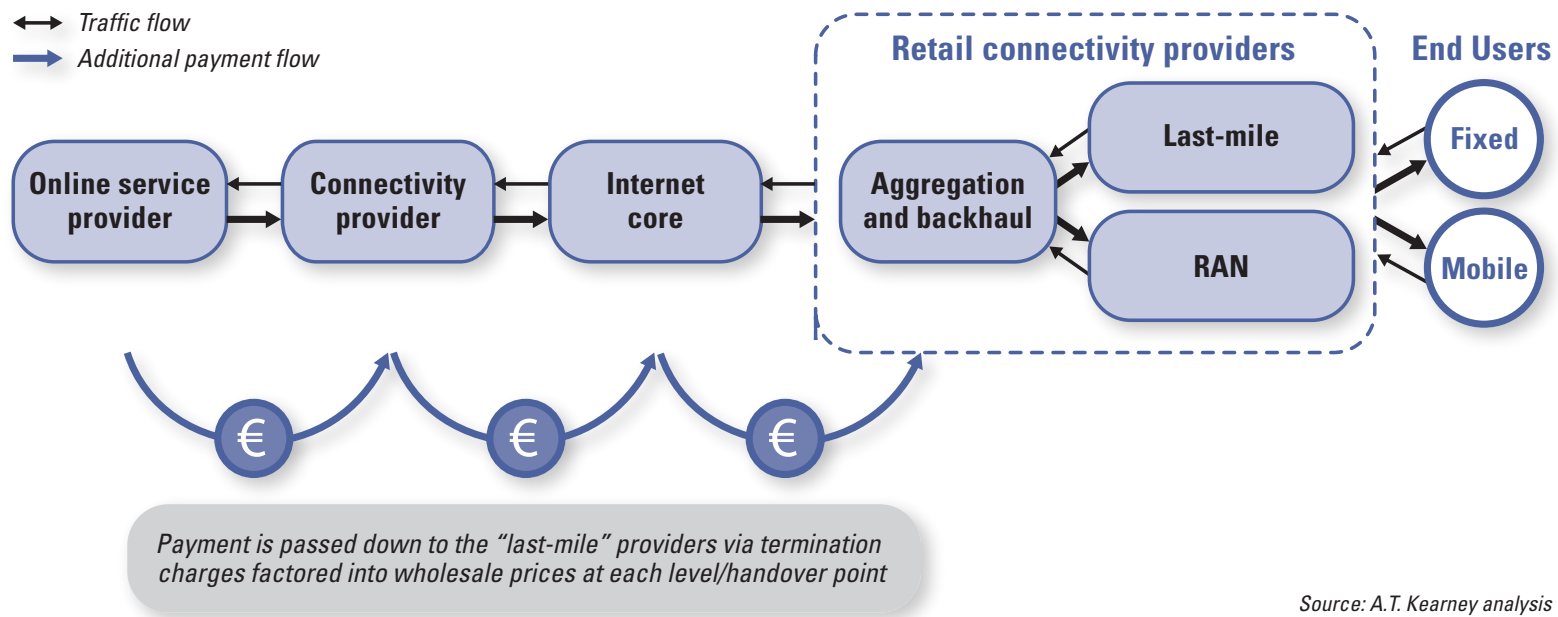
Traffic flow
Additional payment flow

Retail connectivity providers

End Users

Online service provider

Connectivity provider

Internet core

Aggregation and backhaul

Last-mile

RAN

Fixed

Mobile

€

€

€

Payment is passed down to the "last-mile" providers via termination charges factored into wholesale prices at each level/handover point

Source: A.T. Kearney analysis